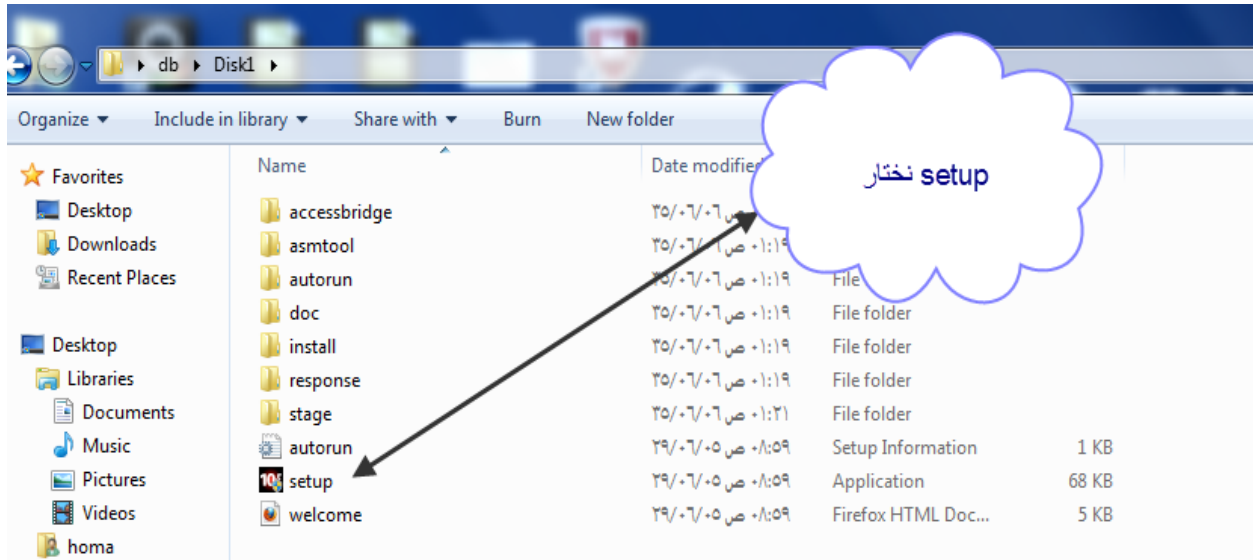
db ▸ Disk1 ▸

Organize ▾ Include in library ▾ Share with ▾ Burn New folder

setup نختار

Favorites
Desktop
Downloads
Recent Places

Desktop
Libraries
Documents
Music
Pictures
Videos
homa

| Name | Date modified | Type | Size |
|---|---|---|---|
| accessbridge | ٣٥/٠٦/٠٦ ص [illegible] | | |
| asmtool | ٣٥/٠٦/٠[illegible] ص ٠١:١٩ | | |
| autorun | ٣٥/٠٦/٠٦ ص ٠١:١٩ | File | |
| doc | ٣٥/٠٦/٠٦ ص ٠١:١٩ | File folder | |
| install | ٣٥/٠٦/٠٦ ص ٠١:١٩ | File folder | |
| response | ٣٥/٠٦/٠٦ ص ٠١:١٩ | File folder | |
| stage | ٣٥/٠٦/٠٦ ص ٠١:٢١ | File folder | |
| autorun | ٢٩/٠٦/٠٥ ص ٠٨:٥٩ | Setup Information | 1 KB |
| setup | ٢٩/٠٦/٠٥ ص ٠٨:٥٩ | Application | 68 KB |
| welcome | ٢٩/٠٦/٠٥ ص ٠٨:٥٩ | Firefox HTML Doc... | 5 KB |